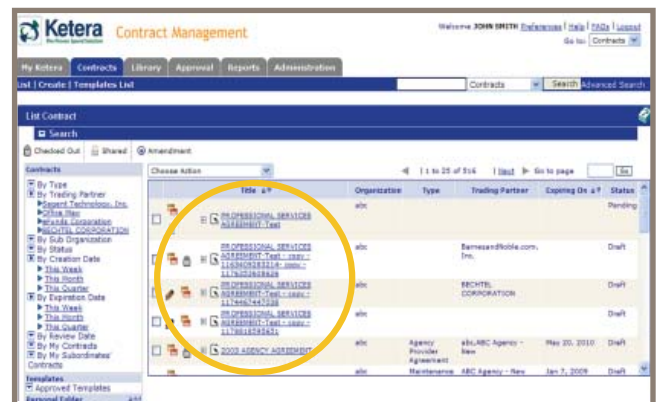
Ketera
The Proven Spend Solution
Contract Management

Welcome JOHN SMITH Preferences | Help | FAQs | Logout
Go to: Contracts

My Ketera | Contracts | Library | Approval | Reports | Administration

List | Create | Templates List

Contracts | Search | Advanced Search

List Contract

Search

Checked Out | Shared | Amendment

Contracts
By Type
By Trading Partner
Agent Technology, Inc.
Office Max
Wanda Corporation
BECHTEL CORPORATION
By Sub Organization
By Status
By Creation Date
This Week
This Month
This Quarter
By Expiration Date
This Week
This Month
This Quarter
By Review Date
By My Contracts
By My Subordinates' Contracts

Templates
Approved Templates
Personal Folder

Choose Action

1 to 25 of 516 | Next | Go to page | Go

| Title | Organization | Type | Trading Partner | Expiring On | Status |
|---|---|---|---|---|---|
| PROFESSIONAL SERVICES AGREEMENT-Test | abc | | | | Pending |
| PROFESSIONAL SERVICES AGREEMENT-Test - copy - 1163408383314- copy - 1178202868626 | abc | | Barnesandnoble.com, Inc. | | Draft |
| PROFESSIONAL SERVICES AGREEMENT-Test - copy - 1174467447538 | abc | | BECHTEL CORPORATION | | Draft |
| PROFESSIONAL SERVICES AGREEMENT-Test - copy - 1178016749431 | abc | | | | Draft |
| 2003 AGENCY AGREEMENT | abc | Agency Provider Agreement | abc,ABC Agency - New | May 20, 2010 | Draft |
| | abc | Maintenance | ABC Agency - New | Jan 7, 2009 | Draft |